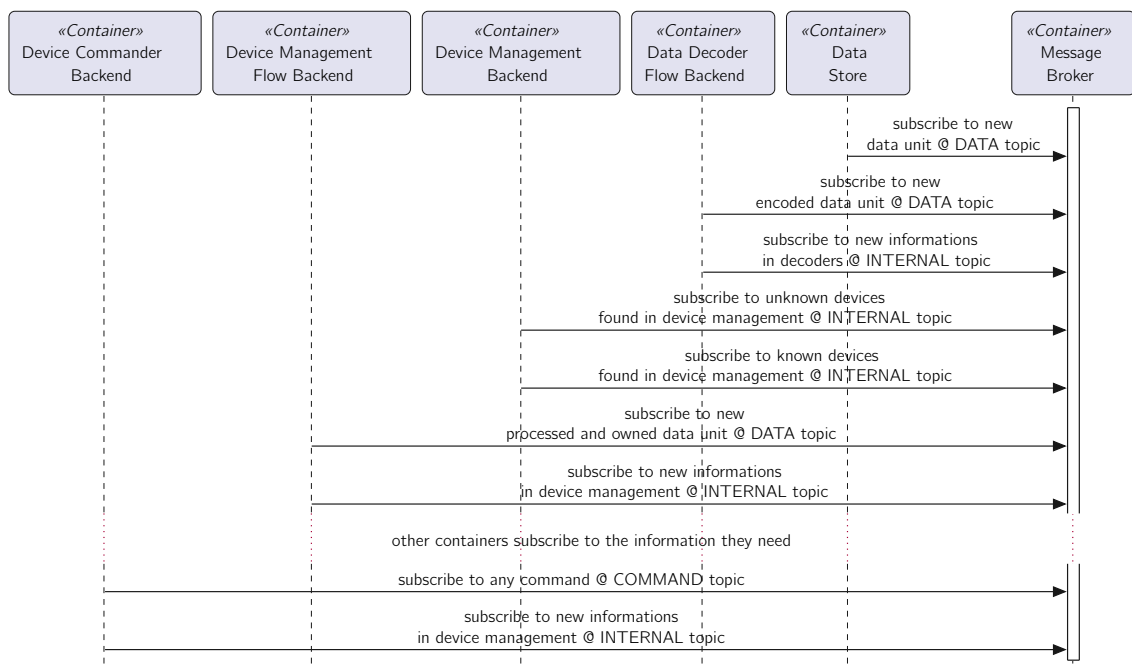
«Container»
Device Commander Backend

«Container»
Device Management Flow Backend

«Container»
Device Management Backend

«Container»
Data Decoder Flow Backend

«Container»
Data Store

«Container»
Message Broker

subscribe to new data unit @ DATA topic

subscribe to new encoded data unit @ DATA topic

subscribe to new informations in decoders @ INTERNAL topic

subscribe to unknown devices found in device management @ INTERNAL topic

subscribe to known devices found in device management @ INTERNAL topic

subscribe to new processed and owned data unit @ DATA topic

subscribe to new informations in device management @ INTERNAL topic

other containers subscribe to the information they need

subscribe to any command @ COMMAND topic

subscribe to new informations in device management @ INTERNAL topic